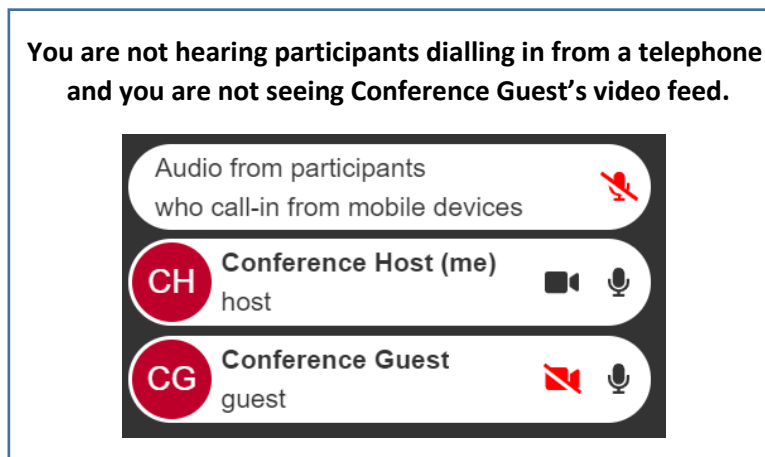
You are not hearing participants dialling in from a telephone and you are not seeing Conference Guest's video feed.

Audio from participants who call-in from mobile devices

CH
Conference Host (me)
host

CG
Conference Guest
guest